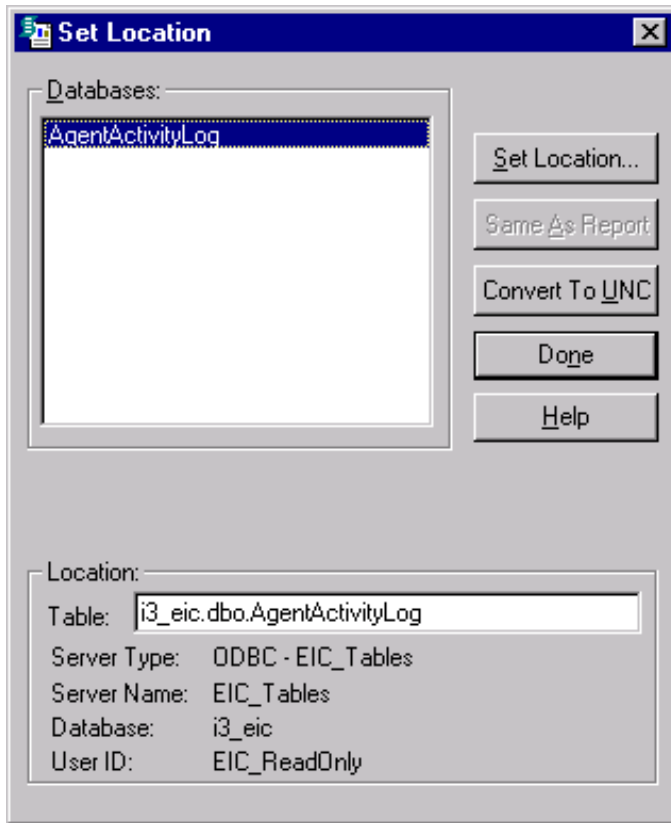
Set Location

Databases:

AgentActivityLog

Set Location...

Same As Report

Convert To UNC

Done

Help

Location:

Table: i3_eic.dbo.AgentActivityLog

Server Type: ODBC - EIC_Tables

Server Name: EIC_Tables

Database: i3_eic

User ID: EIC_ReadOnly